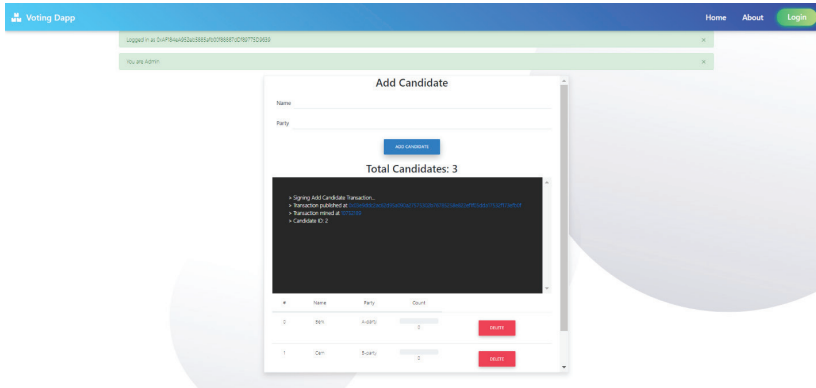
Voting Dapp

Home About Login

Logged in as 0x4F84a4982ac5665a1b0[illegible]

×

You are Admin

×

Add Candidate

Name

Party

ADD CANDIDATE

Total Candidates: 3

> Signing Add Candidate Transaction...
> Transaction published at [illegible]
> Transaction mined at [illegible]
> Candidate ID: 2

| # | Name | Party | Count | |
|---|---|---|---|---|
| 2 | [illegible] | A-party | 0 | DELETE |
| 1 | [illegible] | B-party | 0 | DELETE |